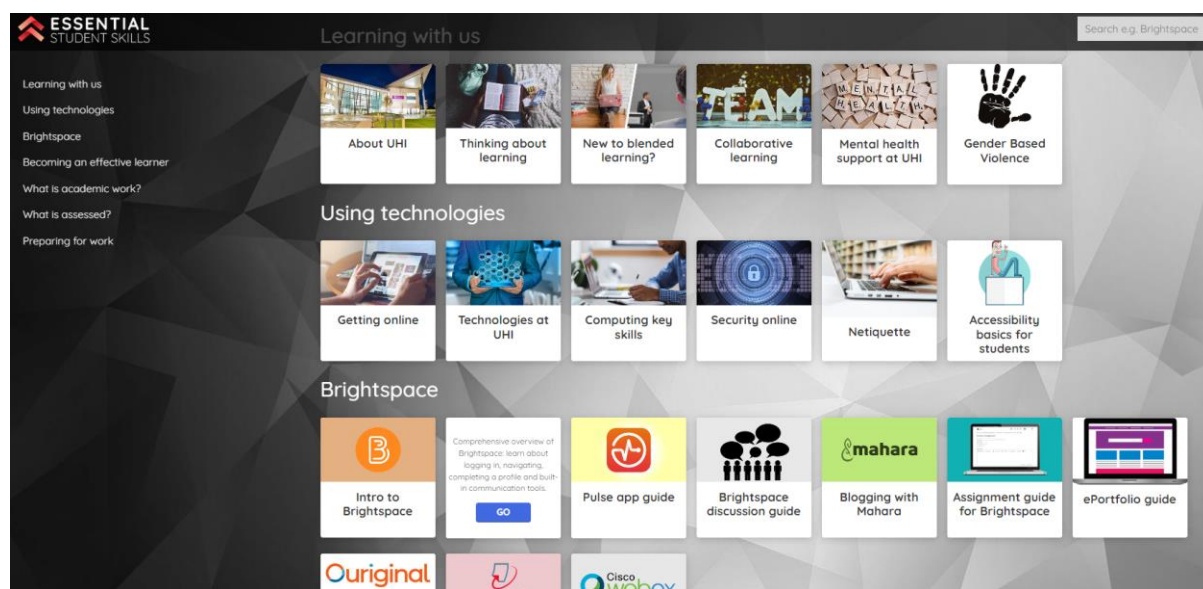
ESSENTIAL STUDENT SKILLS

Search e.g. Brightspace

Learning with us
Using technologies
Brightspace
Becoming an effective learner
What is academic work?
What is assessed?
Preparing for work

Learning with us

TEAM

MENTAL HEALTH

About UHI

Thinking about learning

New to blended learning?

Collaborative learning

Mental health support at UHI

Gender Based Violence

Using technologies

Getting online

Technologies at UHI

Computing key skills

Security online

Netiquette

Accessibility basics for students

Brightspace

Intro to Brightspace

Comprehensive overview of Brightspace: learn about logging in, navigating, completing a profile and built-in communication tools.

GO

Pulse app guide

Brightspace discussion guide

mahara

Blogging with Mahara

Assignment guide for Brightspace

ePortfolio guide

Ouriginal

Cisco webex